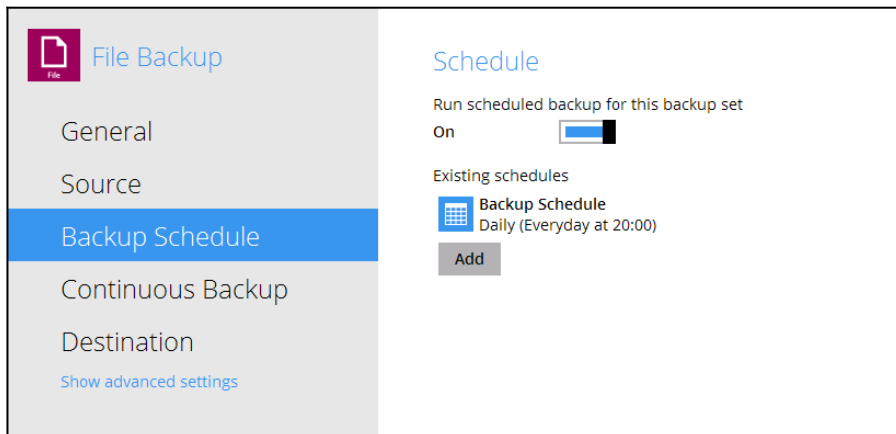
File

File Backup

General

Source

Backup Schedule

Continuous Backup

Destination

Show advanced settings

Schedule

Run scheduled backup for this backup set

On

Existing schedules

Backup Schedule
Daily (Everyday at 20:00)

Add